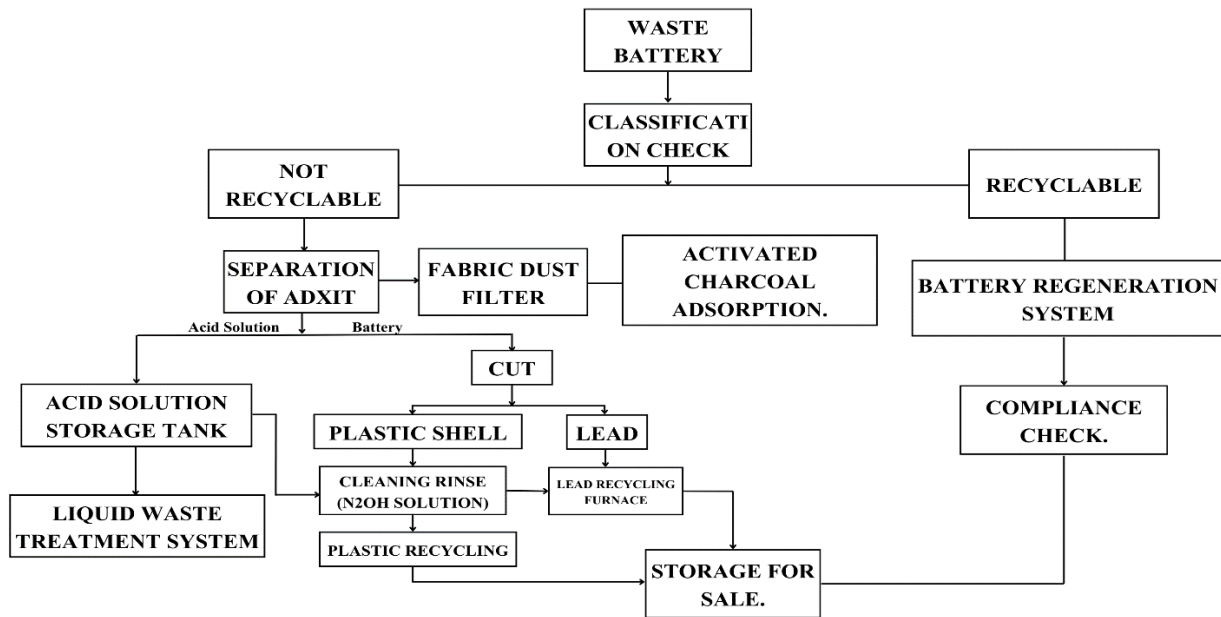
WASTE BATTERY

CLASSIFICATI ON CHECK

NOT RECYCLABLE

RECYCLABLE

SEPARATION OF ADXIT

FABRIC DUST FILTER

ACTIVATED CHARCOAL ADSORPTION.

BATTERY REGENERATION SYSTEM

Acid Solution

Battery

CUT

ACID SOLUTION STORAGE TANK

PLASTIC SHELL

LEAD

COMPLIANCE CHECK.

CLEANING RINSE (N2OH SOLUTION)

LEAD RECYCLING FURNACE

LIQUID WASTE TREATMENT SYSTEM

PLASTIC RECYCLING

STORAGE FOR SALE.